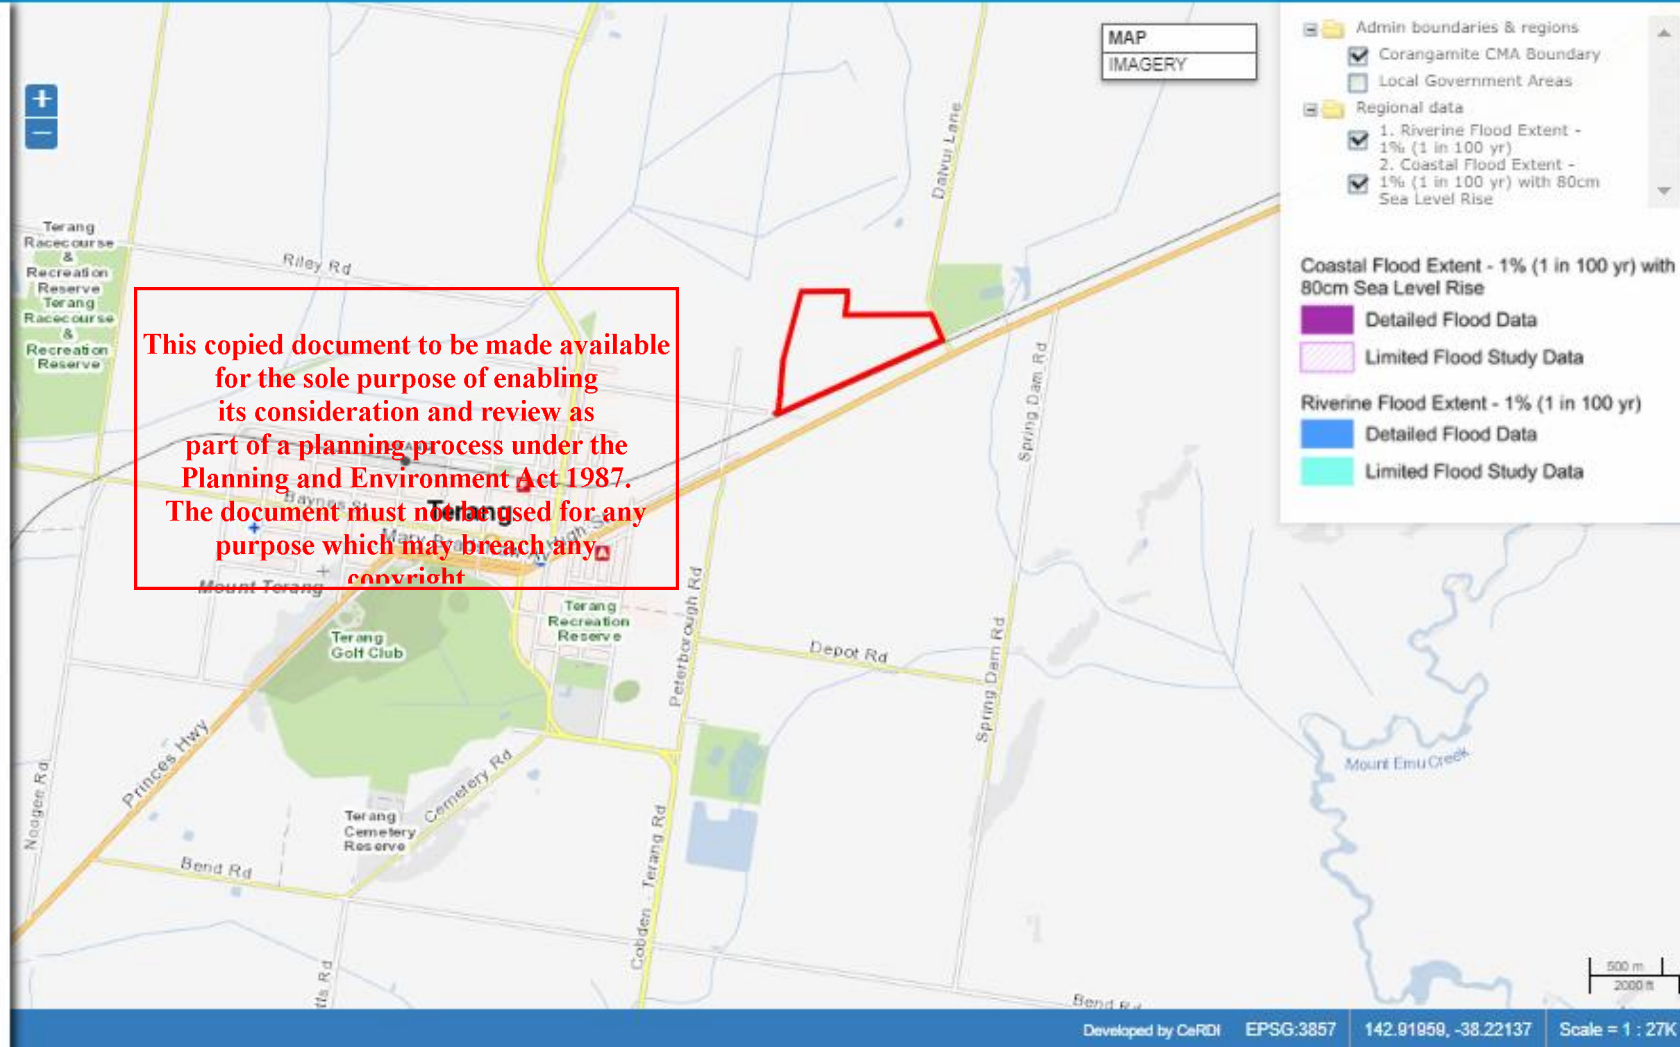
+
−

MAP
IMAGERY

Admin boundaries & regions
Corangamite CMA Boundary
Local Government Areas
Regional data
1. Riverine Flood Extent - 1% (1 in 100 yr)
2. Coastal Flood Extent - 1% (1 in 100 yr) with 80cm Sea Level Rise

Coastal Flood Extent - 1% (1 in 100 yr) with 80cm Sea Level Rise
Detailed Flood Data
Limited Flood Study Data
Riverine Flood Extent - 1% (1 in 100 yr)
Detailed Flood Data
Limited Flood Study Data

Terang Racecourse & Recreation Reserve Terang Racecourse & Recreation Reserve

Riley Rd
Dalvui Lane
Spring Dam Rd

This copied document to be made available for the sole purpose of enabling its consideration and review as part of a planning process under the Planning and Environment Act 1987. The document must not be used for any purpose which may breach any copyright

Terang
Baynes St
Mount Terang
Terang Recreation Reserve
Terang Golf Club
Peterborough Rd
Depot Rd
Spring Dam Rd
Princes Hwy
Cemetery Rd
Terang Cemetery Reserve
Noorgee Rd
Bend Rd
Terang Rd
Cobden
Mount Emu Creek
Bend Rd
tts Rd

500 m
2000 ft

Developed by CeRDI EPSG:3857 142.91959, -38.22137 Scale = 1 : 27K